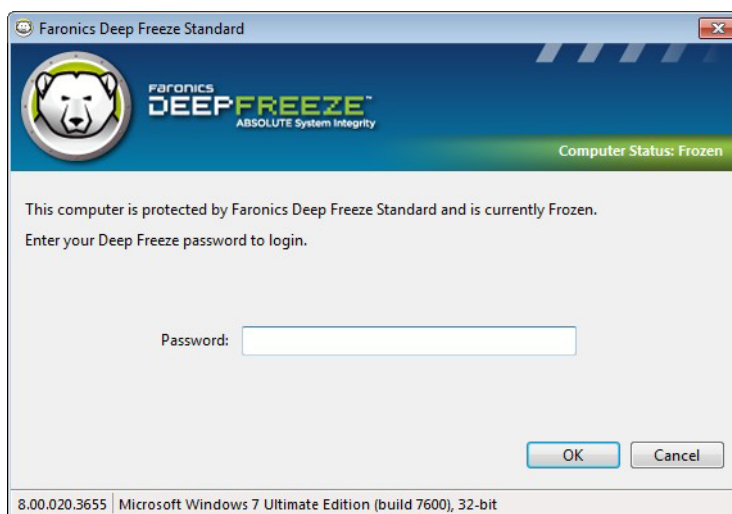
Faronics Deep Freeze Standard

Faronics
DEEPFREEZE™
ABSOLUTE System Integrity

Computer Status: Frozen

This computer is protected by Faronics Deep Freeze Standard and is currently Frozen.

Enter your Deep Freeze password to login.

Password:

OK

Cancel

8.00.020.3655 | Microsoft Windows 7 Ultimate Edition (build 7600), 32-bit